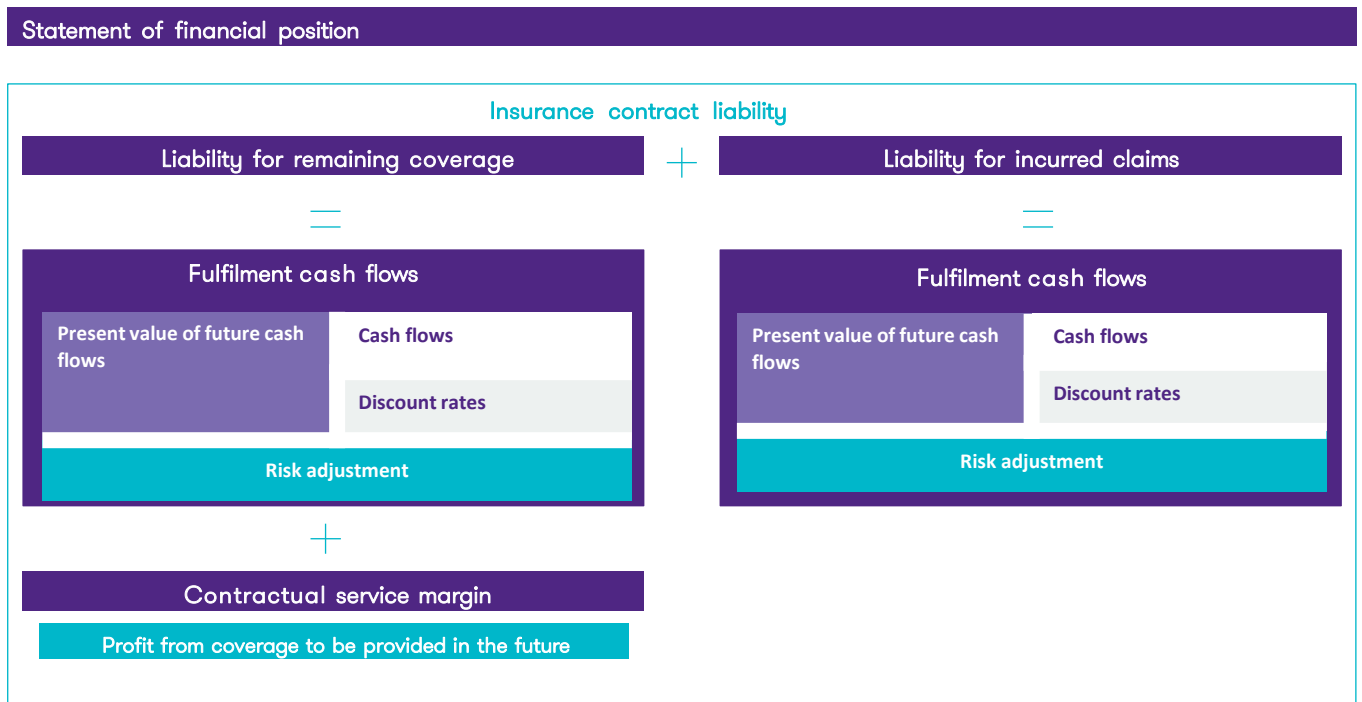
Statement of financial position

Insurance contract liability

Liability for remaining coverage

+

Liability for incurred claims

=

=

Fulfilment cash flows

Present value of future cash flows

Cash flows

Discount rates

Risk adjustment

Fulfilment cash flows

Present value of future cash flows

Cash flows

Discount rates

Risk adjustment

+

Contractual service margin

Profit from coverage to be provided in the future